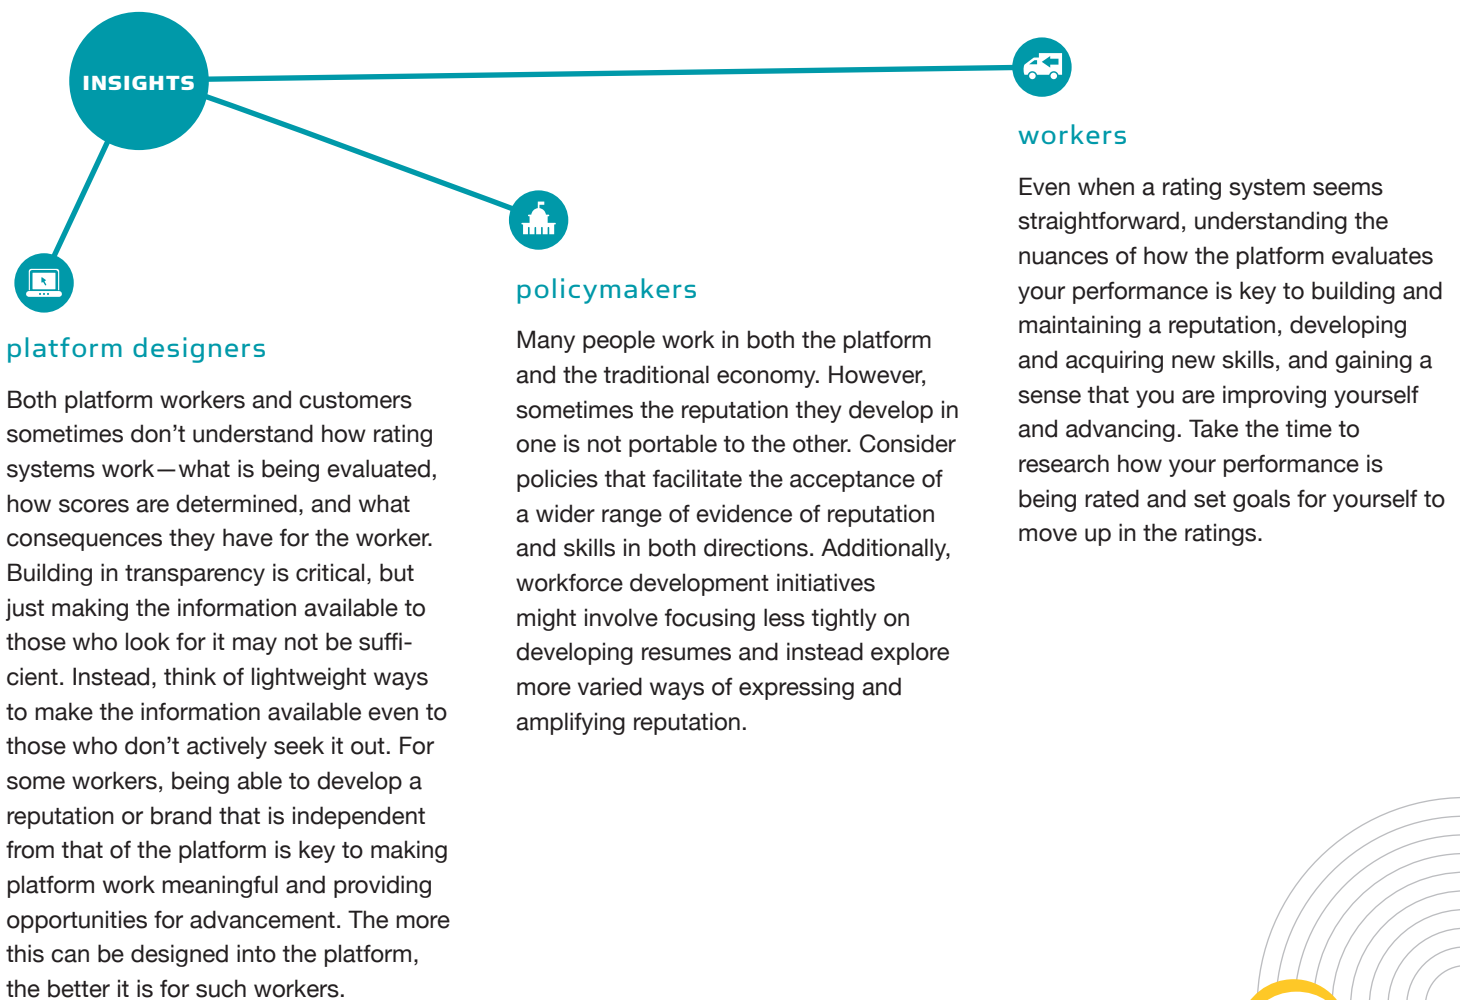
INSIGHTS

platform designers

Both platform workers and customers sometimes don't understand how rating systems work—what is being evaluated, how scores are determined, and what consequences they have for the worker. Building in transparency is critical, but just making the information available to those who look for it may not be sufficient. Instead, think of lightweight ways to make the information available even to those who don't actively seek it out. For some workers, being able to develop a reputation or brand that is independent from that of the platform is key to making platform work meaningful and providing opportunities for advancement. The more this can be designed into the platform, the better it is for such workers.

policymakers

Many people work in both the platform and the traditional economy. However, sometimes the reputation they develop in one is not portable to the other. Consider policies that facilitate the acceptance of a wider range of evidence of reputation and skills in both directions. Additionally, workforce development initiatives might involve focusing less tightly on developing resumes and instead explore more varied ways of expressing and amplifying reputation.

workers

Even when a rating system seems straightforward, understanding the nuances of how the platform evaluates your performance is key to building and maintaining a reputation, developing and acquiring new skills, and gaining a sense that you are improving yourself and advancing. Take the time to research how your performance is being rated and set goals for yourself to move up in the ratings.